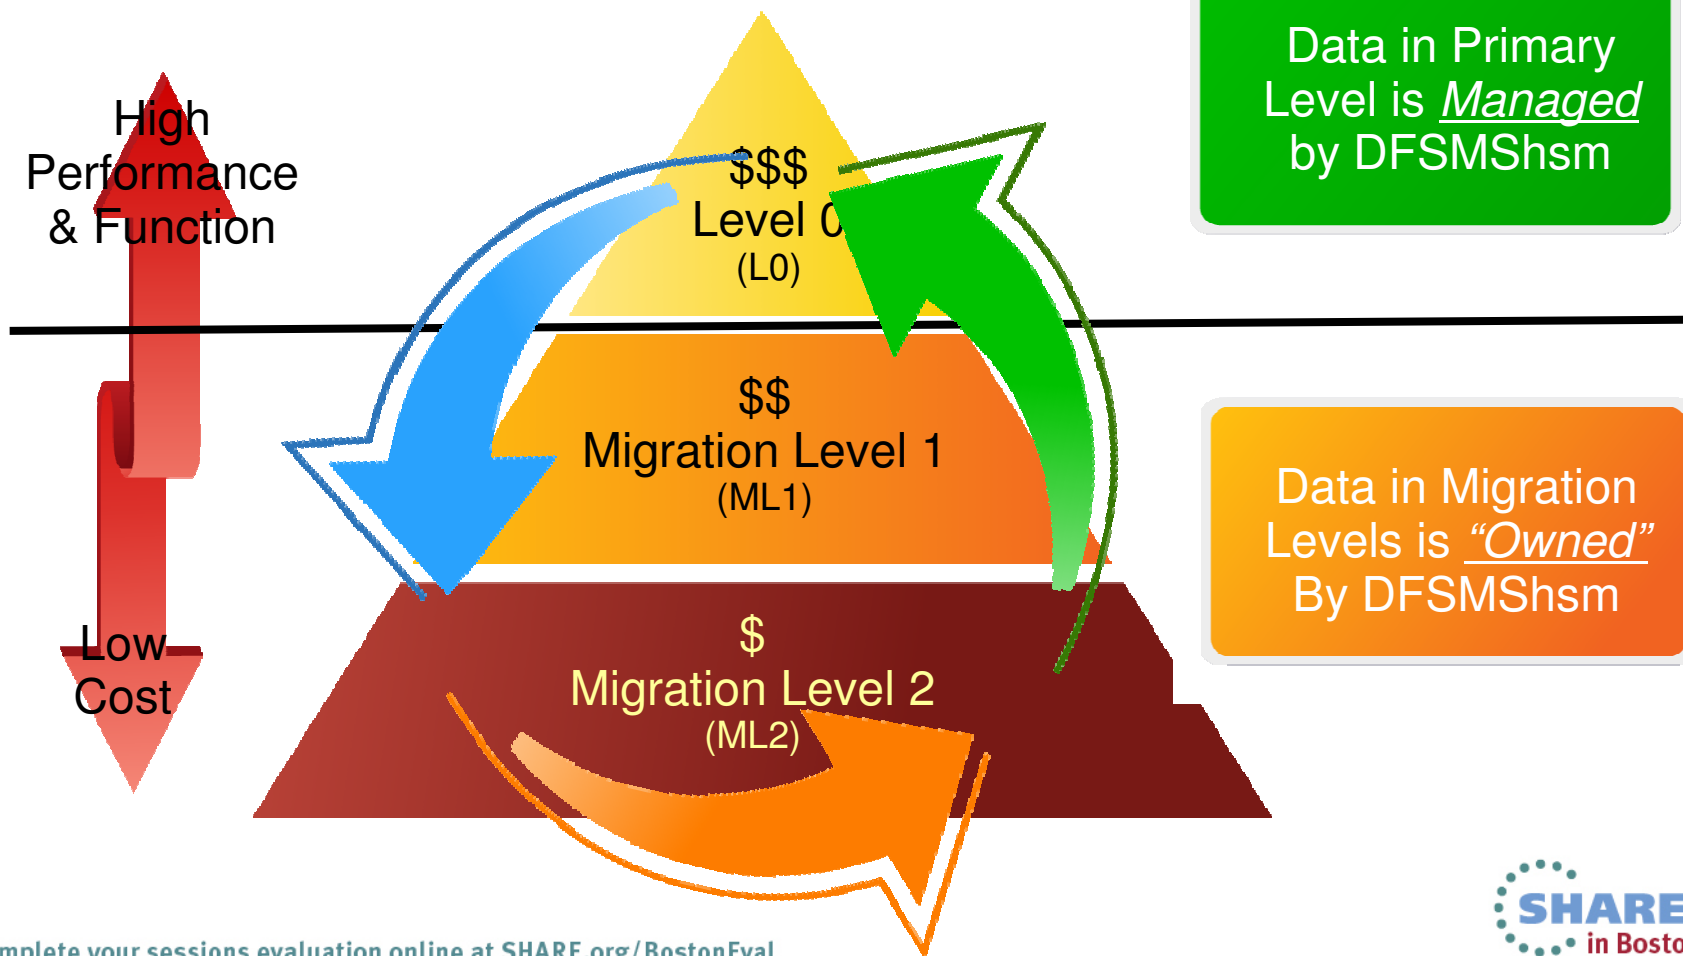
High Performance & Function

Low Cost

$$$
Level 0
(L0)

$$
Migration Level 1
(ML1)

$
Migration Level 2
(ML2)

Data in Primary Level is *Managed* by DFSMShsm

Data in Migration Levels is *"Owned"* By DFSMShsm

mplete your sessions evaluation online at SHARE.org/BostonEval

SHARE
in Bosto